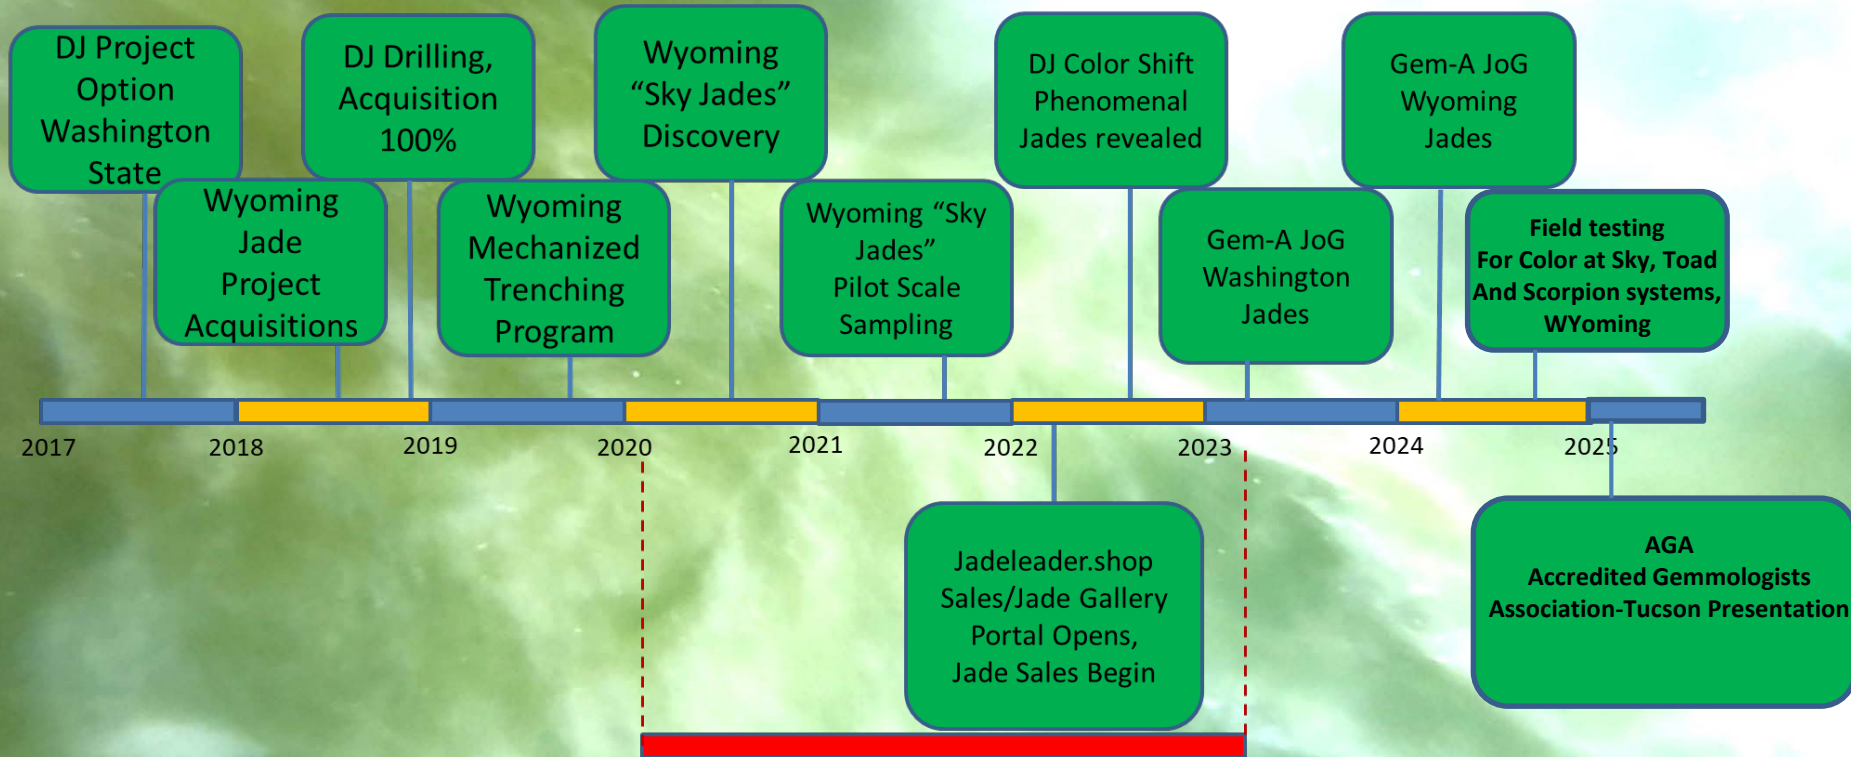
DJ Project Option Washington State

Wyoming Jade Project Acquisitions

DJ Drilling, Acquisition 100%

Wyoming Mechanized Trenching Program

Wyoming "Sky Jades" Discovery

Wyoming "Sky Jades" Pilot Scale Sampling

DJ Color Shift Phenomenal Jades revealed

Gem-A JoG Washington Jades

Gem-A JoG Wyoming Jades

Field testing For Color at Sky, Toad And Scorpion systems, WYoming

2017

2018

2019

2020

2021

2022

2023

2024

2025

Jadeleader.shop Sales/Jade Gallery Portal Opens, Jade Sales Begin

AGA Accredited Gemmologists Association-Tucson Presentation